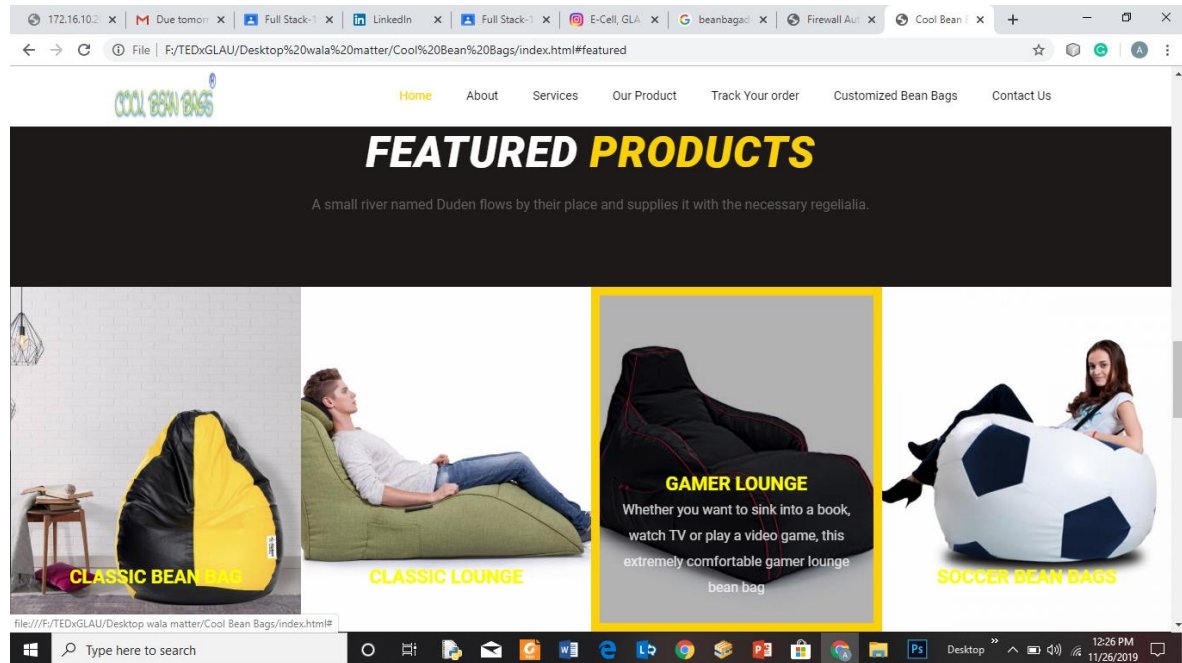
172.16.10.2 × | Due tomor × | Full Stack-1 × | LinkedIn × | Full Stack-1 × | E-Cell, GLA × | beanbagad × | Firewall Aut × | Cool Bean × | +

File | F:/TEDxGLAU/Desktop%20wala%20matter/Cool%20Bean%20Bags/index.html#featured

COOL BEAN BAGS

Home About Services Our Product Track Your order Customized Bean Bags Contact Us

FEATURED PRODUCTS

A small river named Duden flows by their place and supplies it with the necessary regelialia.

CLASSIC BEAN BAG

CLASSIC LOUNGE

GAMER LOUNGE

Whether you want to sink into a book, watch TV or play a video game, this extremely comfortable gamer lounge bean bag

SOCCER BEAN BAGS

file:///F:/TEDxGLAU/Desktop wala matter/Cool Bean Bags/index.html#

Type here to search

Desktop

12:26 PM
11/26/2019